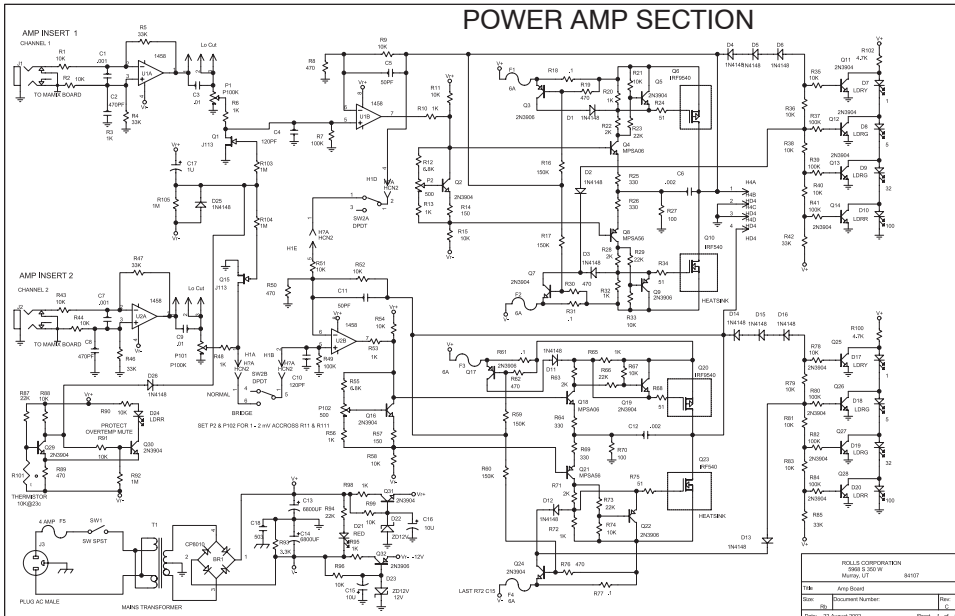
POWER AMP SECTION

AMP INSERT 1
CHANNEL 1
J1
R1 10K
R2 10K
TO MAIN BOARD
C1 .001
C2 470PF
R3 1K
R4 33K
R5 33K
U1A 1458
C3 .01
Lo Cut
P1 P100K
R6 1K
Q1 J113
C4 120PF
R7 100K
R8 470
R9 10K
C5 50PF
U1B 1458
R10 1K
R11 10K
C17 1U
D25 1N4148
R100 1M
R103 1M
R104 1M
H1D
SW2A DPDT
H7A HCN2
R12 6.8K
P2 500
R13 1K
R14 150
Q2 2N3904
R15 10K
F1 6A
R18 .1
R19 470
Q3 2N3906
R20 1K
R21 10K
D1 1N4148
R22 2K
R23 22K
R24 51
Q5
Q6 IRF9540
Q4 MPSA06
R16 150K
D2 1N4148
R25 330
C6 .002
R26 330
R27 100
Q8 MPSA56
R17 150K
R28 2K
R29 22K
D3 1N4148
R34 51
Q10 IRF540
HEATSINK
Q7 2N3904
R30 470
R31 .1
F2 6A
R32 1K
Q9 2N3906
R33 10K
H4A H4B H4C H4D H4D H4D HD4
D4 1N4148
D5 1N4148
D6 1N4148
R35 10K
Q11 2N3904
R102 4.7K
D7 LDRY
R36 10K
R37 100K
Q12 2N3904
D8 LDRG
R38 10K
R39 100K
Q13 2N3904
D9 LDRG
R40 10K
R41 100K
Q14 2N3904
D10 LDRR
R42 33K
5 32 100

AMP INSERT 2
CHANNEL 2
J2
R43 10K
R44 10K
TO MAIN BOARD
C7 .001
C8 470PF
R46 33K
R47 33K
U2A 1458
C9 .01
Lo Cut
P101 P100K
R48 1K
Q15 J113
H1E
H7A HCN2
R50 470
R51 10K
R52 10K
C11 50PF
SW2B DPDT
H1A H7A HCN2
H1B H7A HCN2
NORMAL
BRIDGE
C10 120PF
R49 100K
U2B 1458
R53 1K
R54 10K
R55 6.8K
P102 500
Q16 2N3904
R57 150
R58 10K
R56 1K
SET P2 & P102 FOR 1 - 2 mV ACCROSS R11 & R111
D28 1N4148
R87 22K
R88 10K
R90 10K
D24 LDRR
PROTECT OVERTEMP MUTE
R91 10K
Q29 2N3904
Q30 2N3904
R89 470
R92 1M
R101 THERMISTOR 10K@23c
F3 6A
R61 .1
Q17
R62 470
D11 1N4148
R65 1K
R66 22K
R67 10K
R68 51
Q20 IRF9540
Q18 MPSA06
Q19 2N3906
R63 2K
R64 330
C12 .002
R69 330
R70 100
R59 150K
R60 150K
Q21 MPSA56
R71 2K
R73 22K
R75 51
Q23 IRF540
HEATSINK
D12 1N4148
R72 1K
R74 10K
Q22 2N3906
D13 1N4148
Q24 2N3904
R76 470
F4 6A
LAST R72 C15
R77 .1
D14 1N4148
D15 1N4148
D16 1N4148
R78 10K
R100 4.7K
Q25 D17 LDRY
R79 10K
R80 100K
Q26 D18 LDRG
R81 10K
R82 100K
Q27 D19 LDRG
R83 10K
R84 100K
Q28 D20 LDRR
R85 33K
4 AMP F5
SW1 SW SPST
J3 PLUG AC MALE
T1 MAINS TRANSFORMER
CP8010
BR1
C18 503
R93 3.3K
C13 6800UF
C14 6800UF
R98 1K
R99 10K
Q31 2N3904
R94 1K
R95 1K
D21 RED
D22 ZD12V
C16 10U
R96 10K
C15 10U
R97 10K
Q32 2N3906
D23 ZD12V 12V
V+ V- +12V -12V
ROLLS CORPORATION
5968 S 350 W
Murray, UT 84107
Title Amp Board
Size B
Document Number
Rev C
Date: 23 August 2002
Sheet 1 of 1